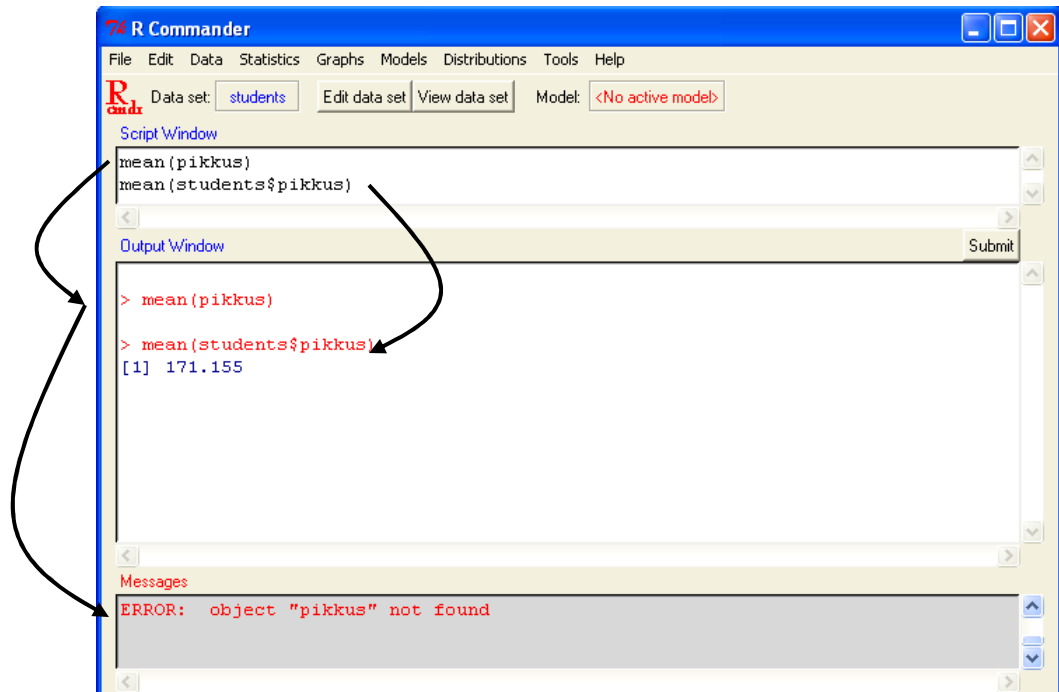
R Commander

File Edit Data Statistics Graphs Models Distributions Tools Help

R cmdr Data set: students Edit data set View data set Model: <No active model>

Script Window

mean(pikkus)
mean(students$pikkus)

Output Window

Submit

> mean(pikkus)

> mean(students$pikkus)
[1] 171.155

Messages

ERROR: object "pikkus" not found